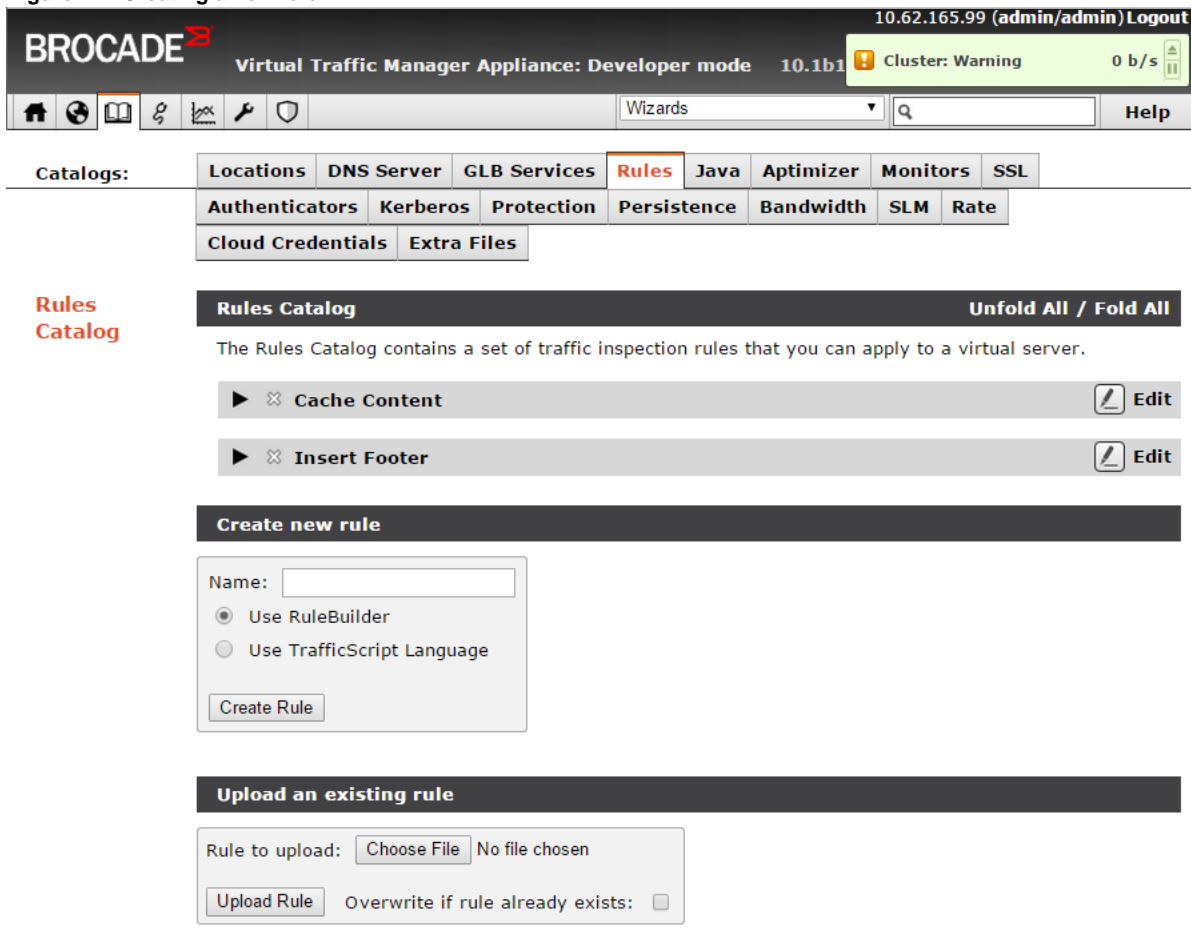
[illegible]

10.62.165.99 (admin/admin) Logout

BROCADE

Virtual Traffic Manager Appliance: Developer mode 10.1b1

Cluster: Warning 0 b/s

Wizards

Help

Catalogs:

Locations | DNS Server | GLB Services | Rules | Java | Aptimizer | Monitors | SSL

Authenticators | Kerberos | Protection | Persistence | Bandwidth | SLM | Rate

Cloud Credentials | Extra Files

Rules Catalog

Rules Catalog

Unfold All / Fold All

The Rules Catalog contains a set of traffic inspection rules that you can apply to a virtual server.

Cache Content Edit

Insert Footer Edit

Create new rule

Name:

Use RuleBuilder

Use TrafficScript Language

Create Rule

Upload an existing rule

Rule to upload: Choose File No file chosen

Upload Rule Overwrite if rule already exists: